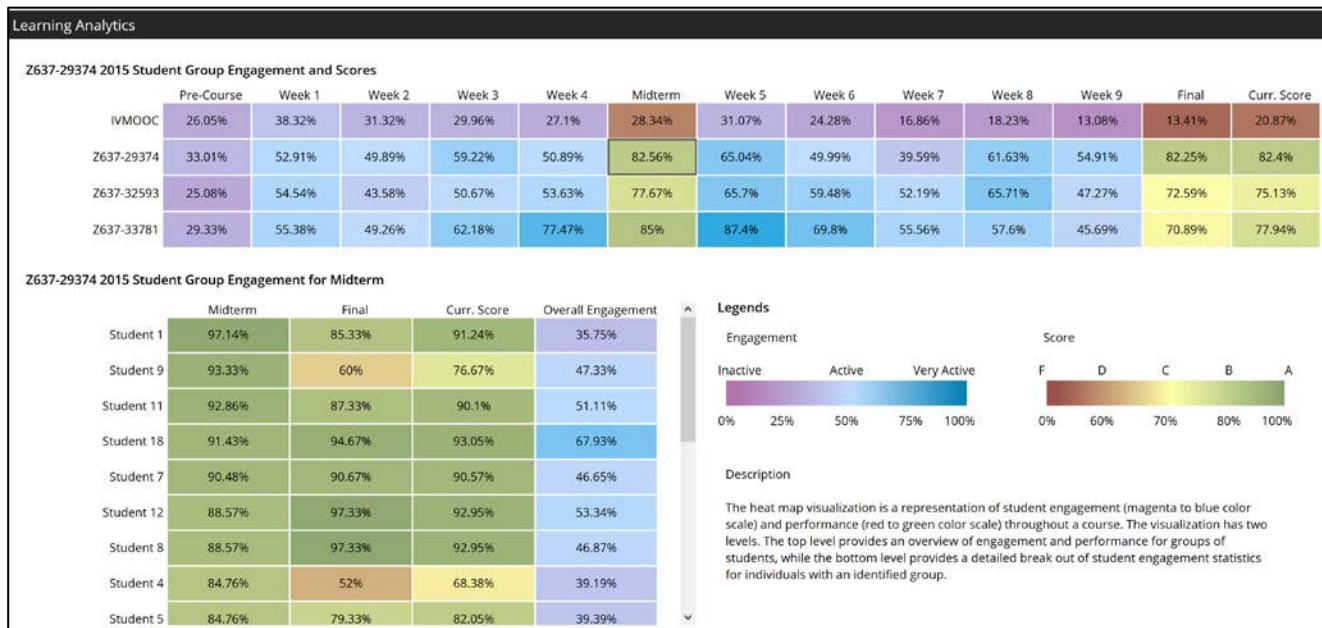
Learning Analytics

Z637-29374 2015 Student Group Engagement and Scores

| | Pre-Course | Week 1 | Week 2 | Week 3 | Week 4 | Midterm | Week 5 | Week 6 | Week 7 | Week 8 | Week 9 | Final | Curr. Score |
|---|---|---|---|---|---|---|---|---|---|---|---|---|---|
| IVMOOC | 26.05% | 38.32% | 31.32% | 29.96% | 27.1% | 28.34% | 31.07% | 24.28% | 16.86% | 18.23% | 13.08% | 13.41% | 20.87% |
| Z637-29374 | 33.01% | 52.91% | 49.89% | 59.22% | 50.89% | 82.56% | 65.04% | 49.99% | 39.59% | 61.63% | 54.91% | 82.25% | 82.4% |
| Z637-32593 | 25.08% | 54.54% | 43.58% | 50.67% | 53.63% | 77.67% | 65.7% | 59.48% | 52.19% | 65.71% | 47.27% | 72.59% | 75.13% |
| Z637-33781 | 29.33% | 55.38% | 49.26% | 62.18% | 77.47% | 85% | 87.4% | 69.8% | 55.56% | 57.6% | 45.69% | 70.89% | 77.94% |

Z637-29374 2015 Student Group Engagement for Midterm

| | Midterm | Final | Curr. Score | Overall Engagement |
|---|---|---|---|---|
| Student 1 | 97.14% | 85.33% | 91.24% | 35.75% |
| Student 9 | 93.33% | 60% | 76.67% | 47.33% |
| Student 11 | 92.86% | 87.33% | 90.1% | 51.11% |
| Student 18 | 91.43% | 94.67% | 93.05% | 67.93% |
| Student 7 | 90.48% | 90.67% | 90.57% | 46.65% |
| Student 12 | 88.57% | 97.33% | 92.95% | 53.34% |
| Student 8 | 88.57% | 97.33% | 92.95% | 46.87% |
| Student 4 | 84.76% | 52% | 68.38% | 39.19% |
| Student 5 | 84.76% | 79.33% | 82.05% | 39.39% |

Legends

Engagement

Inactive Active Very Active

0% 25% 50% 75% 100%

Score

F D C B A

0% 60% 70% 80% 100%

Description

The heat map visualization is a representation of student engagement (magenta to blue color scale) and performance (red to green color scale) throughout a course. The visualization has two levels. The top level provides an overview of engagement and performance for groups of students, while the bottom level provides a detailed break out of student engagement statistics for individuals with an identified group.